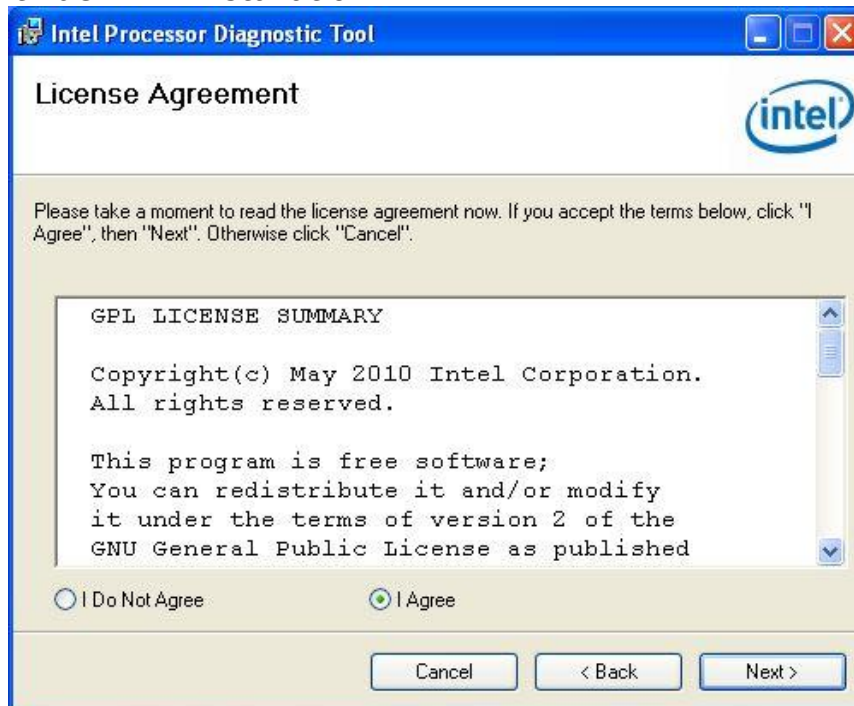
Intel Processor Diagnostic Tool

License Agreement

intel

Please take a moment to read the license agreement now. If you accept the terms below, click "I Agree", then "Next". Otherwise click "Cancel".

GPL LICENSE SUMMARY

Copyright(c) May 2010 Intel Corporation. All rights reserved.

This program is free software; You can redistribute it and/or modify it under the terms of version 2 of the GNU General Public License as published

I Do Not Agree

I Agree

Cancel

< Back

Next >